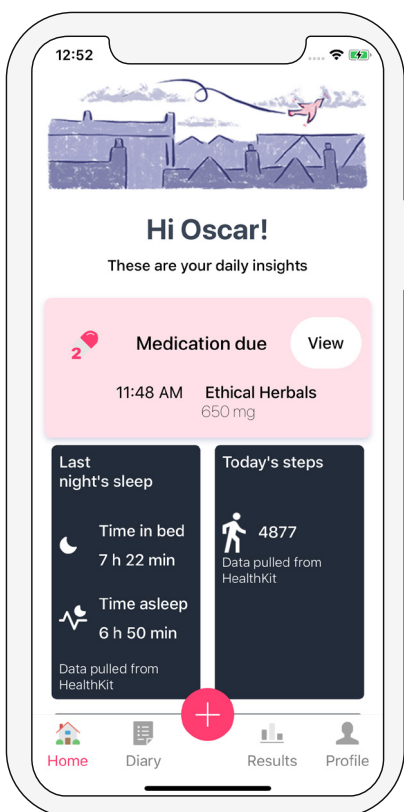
12:52

Hi Oscar!

These are your daily insights

2

Medication due

View

11:48 AM Ethical Herbals

650 mg

Last night's sleep

Time in bed

7 h 22 min

Time asleep

6 h 50 min

Data pulled from HealthKit

Today's steps

4877

Data pulled from HealthKit

+

Home

Diary

Results

Profile